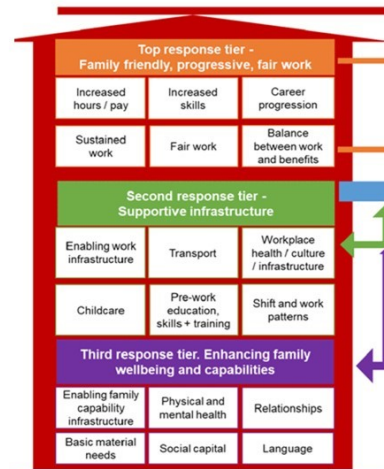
Top response tier - Family friendly, progressive, fair work

| Increased hours / pay | Increased skills | Career progression |
|---|---|---|
| Sustained work | Fair work | Balance between work and benefits |

Second response tier - Supportive infrastructure

| Enabling work infrastructure | Transport | Workplace health / culture / infrastructure |
|---|---|---|
| Childcare | Pre-work education, skills + training | Shift and work patterns |

Third response tier. Enhancing family wellbeing and capabilities

| Enabling family capability infrastructure | Physical and mental health | Relationships |
|---|---|---|
| Basic material needs | Social capital | Language |